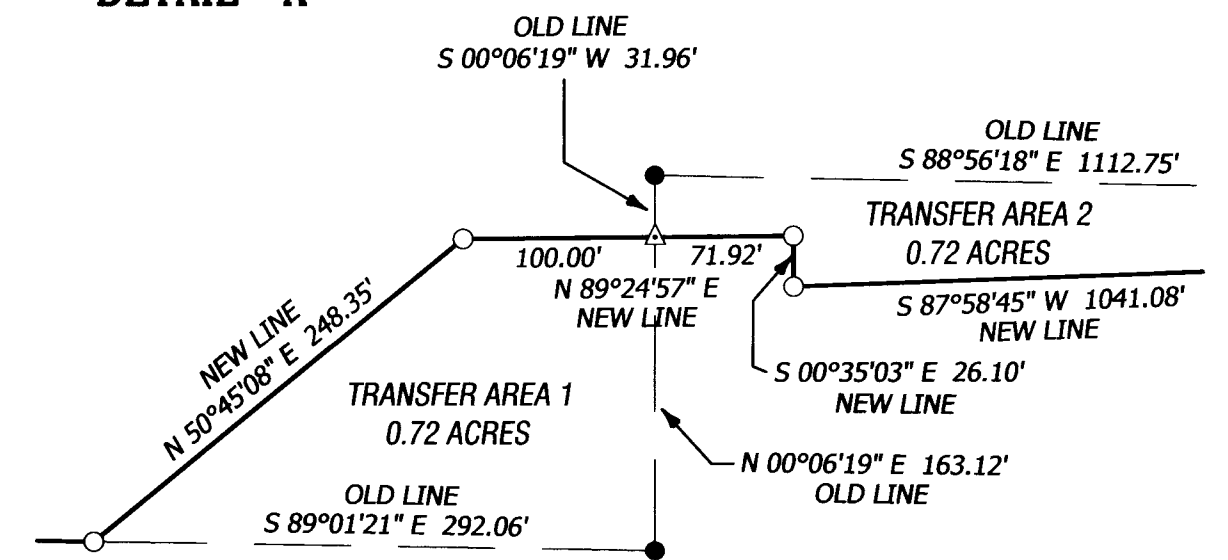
DETAIL "A"

OLD LINE
S 00°06'19" W 31.96'

OLD LINE
S 88°56'18" E 1112.75'

TRANSFER AREA 2
0.72 ACRES

100.00'

71.92'

N 89°24'57" E
NEW LINE

S 87°58'45" W 1041.08'
NEW LINE

NEW LINE
N 50°45'08" E 248.35'

S 00°35'03" E 26.10'
NEW LINE

TRANSFER AREA 1
0.72 ACRES

N 00°06'19" E 163.12'
OLD LINE

OLD LINE
S 89°01'21" E 292.06'